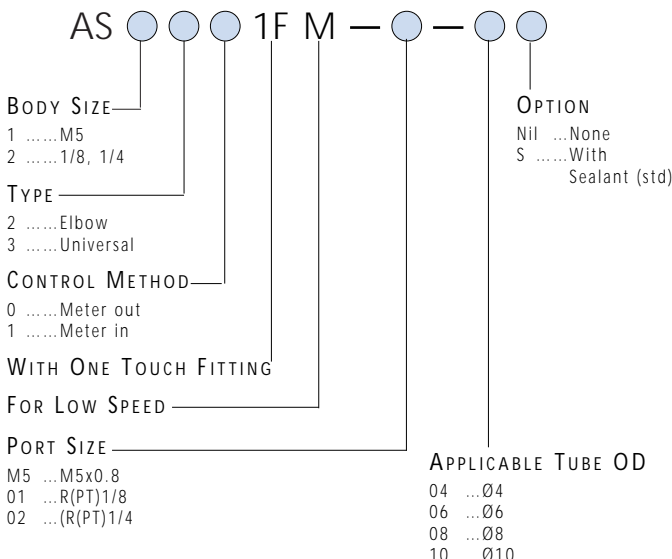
AS ○○○ 1F M — ○ — ○○

BODY SIZE
1 ……M5
2 ……1/8, 1/4

TYPE
2 ……Elbow
3 ……Universal

CONTROL METHOD
0 ……Meter out
1 ……Meter in

WITH ONE TOUCH FITTING

FOR LOW SPEED

PORT SIZE
M5 …M5x0.8
01 …R(PT)1/8
02 …(R(PT)1/4

OPTION
Nil …None
S ……With Sealant (std)

APPLICABLE TUBE OD
04 …Ø4
06 …Ø6
08 …Ø8
10 …Ø10